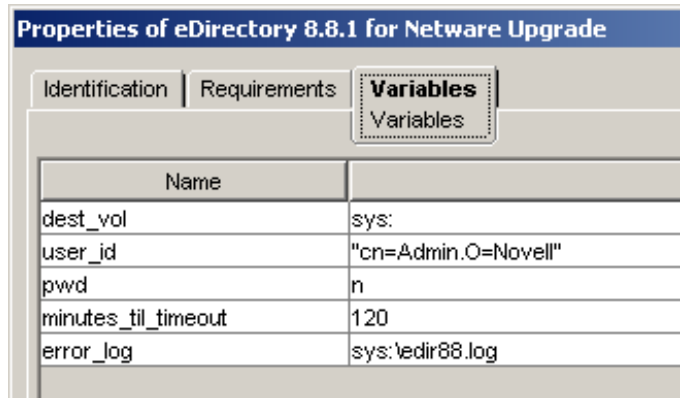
Properties of eDirectory 8.8.1 for Netware Upgrade

Identification | Requirements | Variables

Variables

| Name | |
|---|---|
| dest_vol | sys: |
| user_id | "cn=Admin.O=Novell" |
| pwd | n |
| minutes_til_timeout | 120 |
| error_log | sys:\edir88.log |